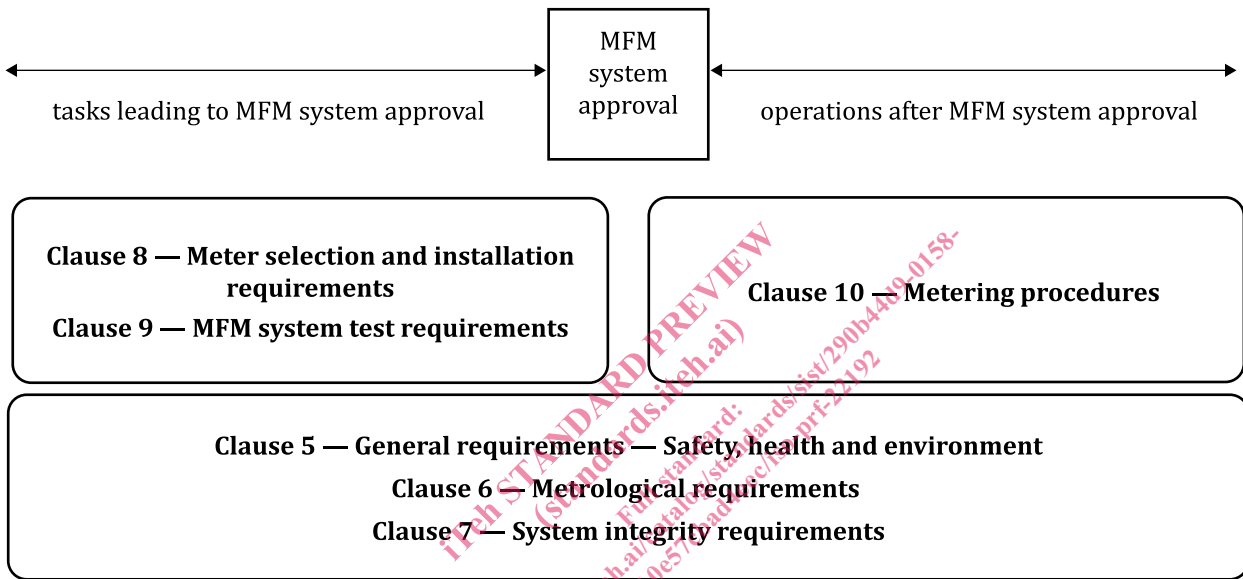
MFM system approval

tasks leading to MFM system approval

operations after MFM system approval

Clause 8 — Meter selection and installation requirements

Clause 9 — MFM system test requirements

Clause 10 — Metering procedures

Clause 5 — General requirements — Safety, health and environment

Clause 6 — Metrological requirements

Clause 7 — System integrity requirements

iTeh STANDARD PREVIEW (standards.iteh.ai)

Full standard: https://standards.iteh.ai/catalog/standards/sist/290b44d9-0158-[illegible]0e57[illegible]ad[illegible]c/iso-prf-22192